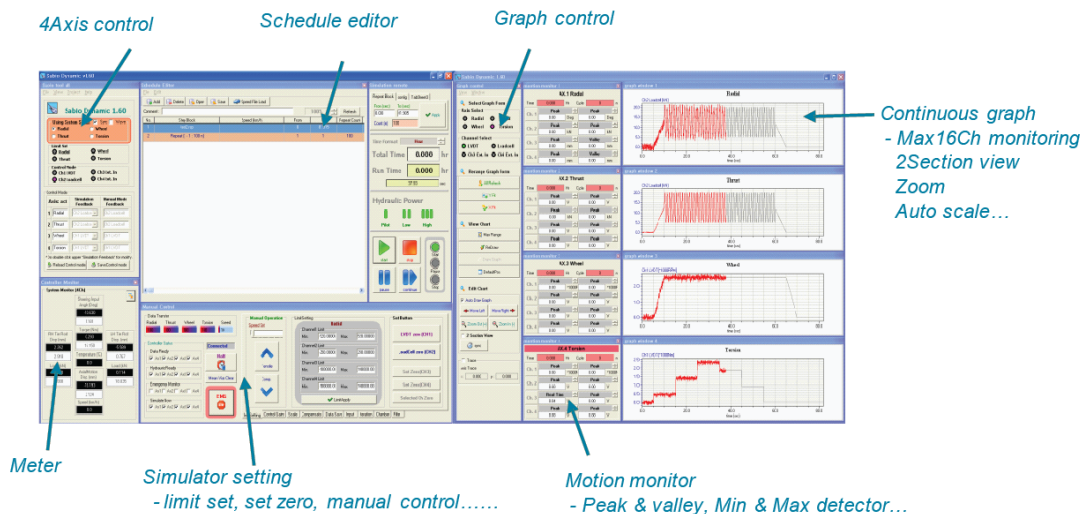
4Axis control

Schedule editor

Graph control

Continuous graph
- Max16Ch monitoring
2Section view
Zoom
Auto scale…

Meter

Simulator setting
- limit set, set zero, manual control……

Motion monitor
- Peak & valley, Min & Max detector…

tabio Dynamic 1.60

Schedule Editor

Total Time 0.000 hr

Run Time 0.000 hr

Hydraulic Power

Pilot Low High

Manual Control

Manual Operation

Set Button

Graph Control

Select Graph Form

Radial Thrust Wheel Torsion

View Chart

Edit Chart

KX.1 Radial

KX.2 Thrust

KX.3 Wheel

KX.4 Torsion

Radial

Thrust

Wheel

Torsion